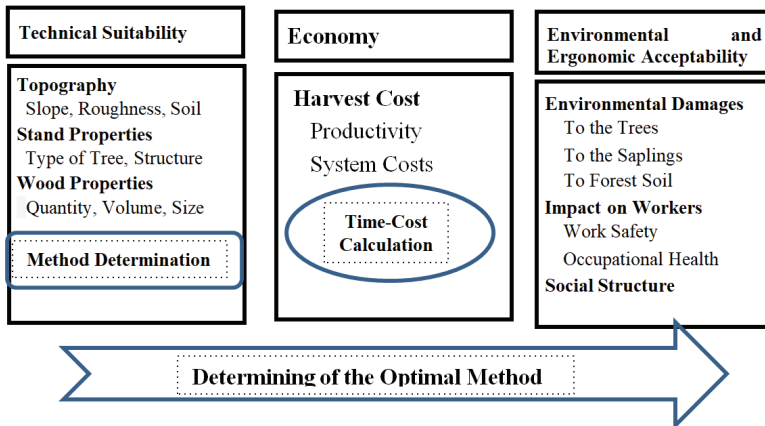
Technical Suitability

Topography
Slope, Roughness, Soil
Stand Properties
Type of Tree, Structure
Wood Properties
Quantity, Volume, Size

Method Determination

Economy

Harvest Cost
Productivity
System Costs

Time-Cost Calculation

Environmental and Ergonomic Acceptability

Environmental Damages
To the Trees
To the Saplings
To Forest Soil
Impact on Workers
Work Safety
Occupational Health
Social Structure

Determining of the Optimal Method